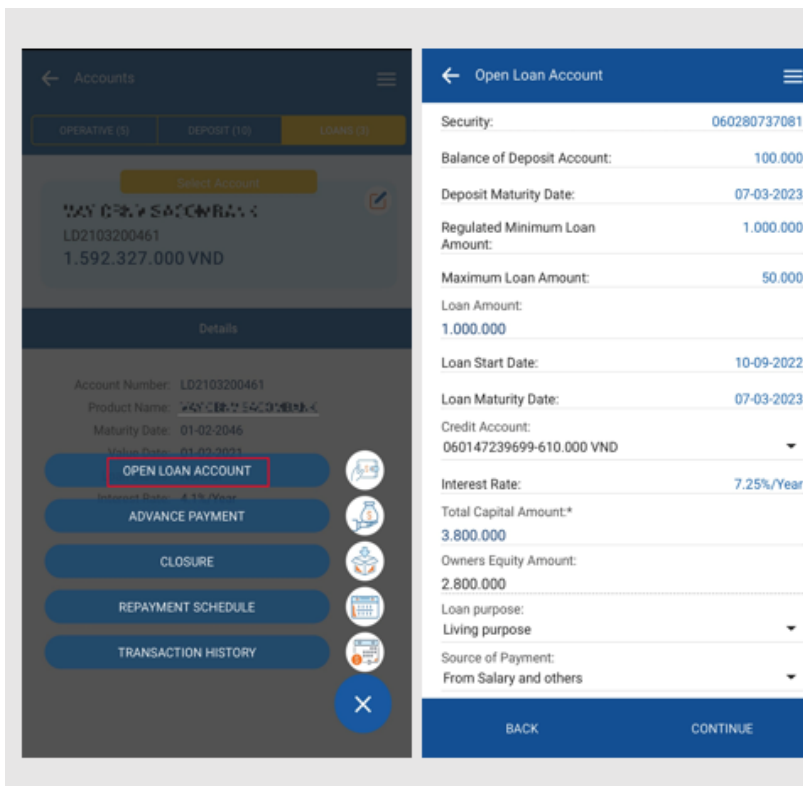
Accounts

OPERATIVE (5) | DEPOSIT (10) | LOANS (3)

Select Account

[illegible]
LD2103200461
1.592.327.000 VND

Details

Account Number: LD2103200461
Product Name: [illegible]
Maturity Date: 01-02-2046
Value Date: 01-02-2023
Interest Rate: 4.1% /Year

OPEN LOAN ACCOUNT
ADVANCE PAYMENT
CLOSURE
REPAYMENT SCHEDULE
TRANSACTION HISTORY

Open Loan Account

Security: 060280737081
Balance of Deposit Account: 100.000
Deposit Maturity Date: 07-03-2023
Regulated Minimum Loan Amount: 1.000.000
Maximum Loan Amount: 50.000
Loan Amount:
1.000.000
Loan Start Date: 10-09-2022
Loan Maturity Date: 07-03-2023
Credit Account:
060147239699-610.000 VND
Interest Rate: 7.25%/Year
Total Capital Amount:*
3.800.000
Owners Equity Amount:
2.800.000
Loan purpose:
Living purpose
Source of Payment:
From Salary and others

BACK
CONTINUE